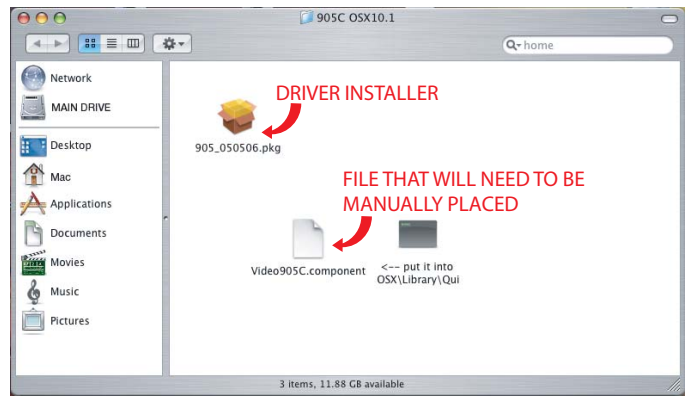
905C OSX10.1

home

Network
MAIN DRIVE
Desktop
Mac
Applications
Documents
Movies
Music
Pictures

DRIVER INSTALLER

905_050506.pkg

FILE THAT WILL NEED TO BE MANUALLY PLACED

Video905C.component

<-- put it into OSX\Library\Qui

3 items, 11.88 GB available